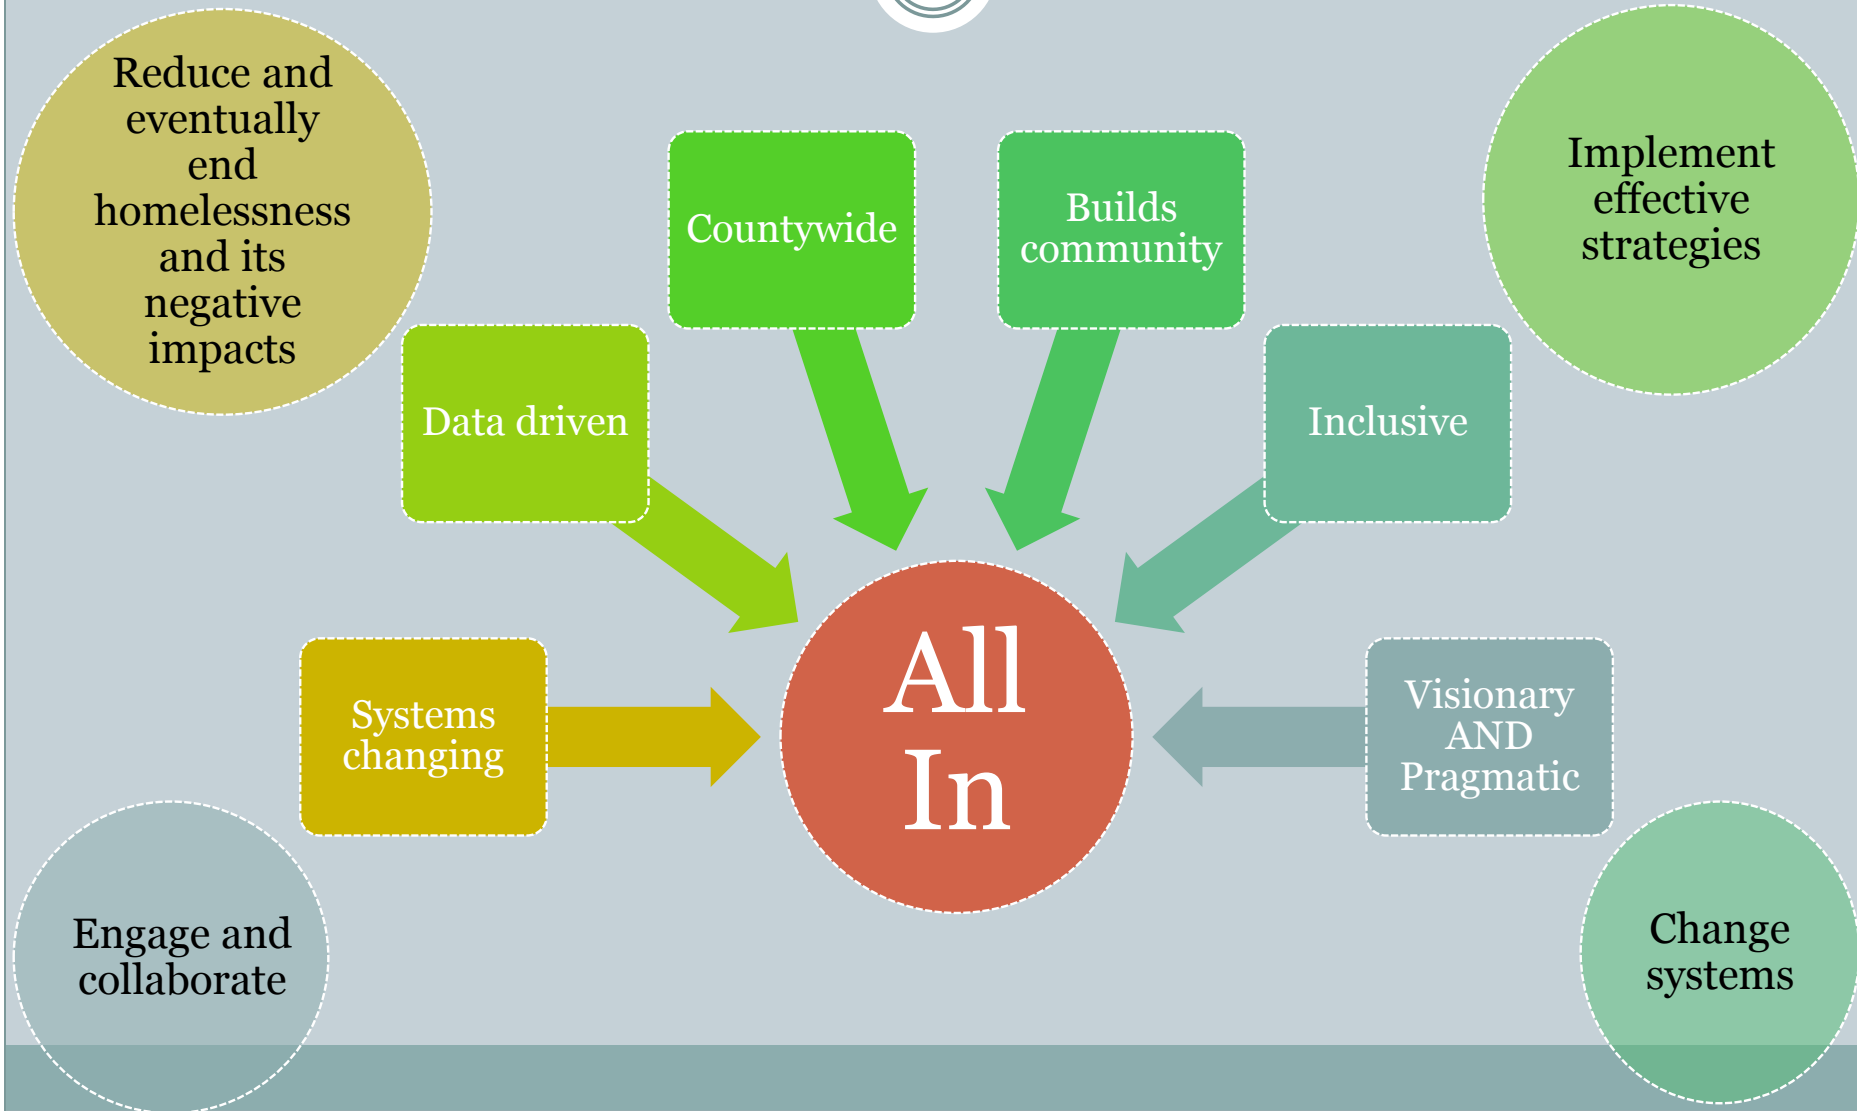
Reduce and eventually end homelessness and its negative impacts

Countywide

Builds community

Implement effective strategies

Data driven

Inclusive

Systems changing

All In

Visionary AND Pragmatic

Engage and collaborate

Change systems